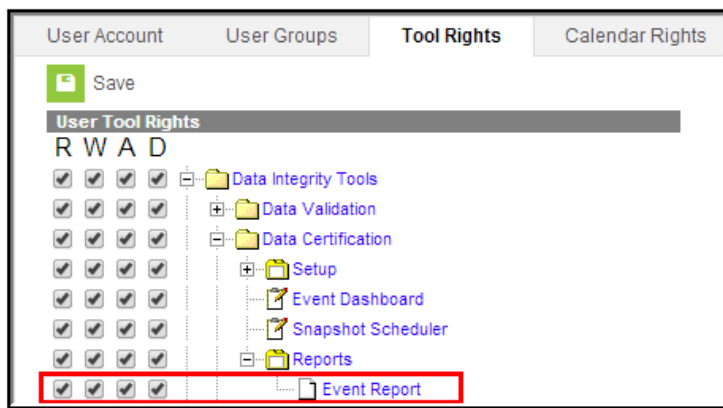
User Account | User Groups | Tool Rights | Calendar Rights

Save

User Tool Rights

R W A D

Data Integrity Tools

Data Validation

Data Certification

Setup

Event Dashboard

Snapshot Scheduler

Reports

Event Report